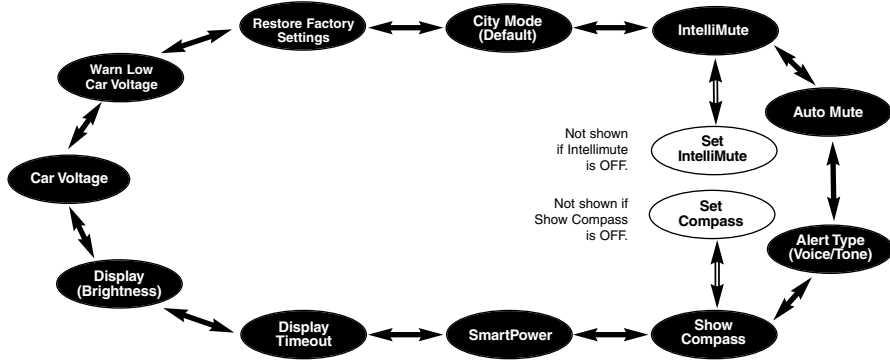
Restore Factory Settings

City Mode (Default)

IntelliMute

Warn Low Car Voltage

Auto Mute

Not shown if Intellimute is OFF.

Set IntelliMute

Car Voltage

Not shown if Show Compass is OFF.

Set Compass

Alert Type (Voice/Tone)

Display (Brightness)

Display Timeout

SmartPower

Show Compass